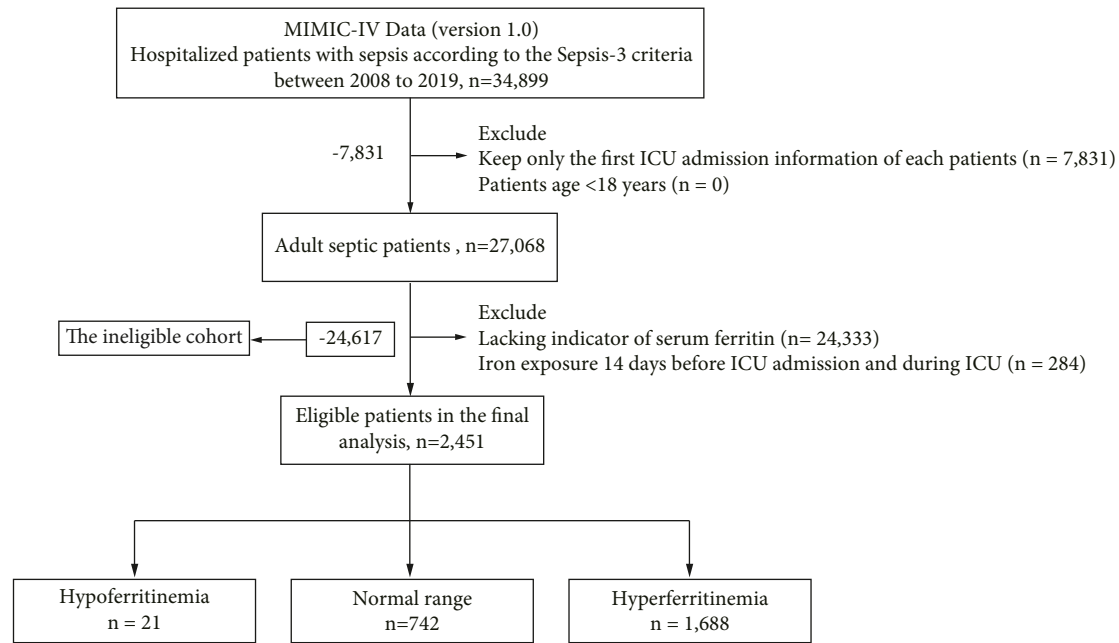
MIMIC-IV Data (version 1.0)
Hospitalized patients with sepsis according to the Sepsis-3 criteria between 2008 to 2019, n=34,899

-7,831

Exclude
Keep only the first ICU admission information of each patients (n = 7,831)
Patients age <18 years (n = 0)

Adult septic patients , n=27,068

The ineligible cohort

-24,617

Exclude
Lacking indicator of serum ferritin (n= 24,333)
Iron exposure 14 days before ICU admission and during ICU (n = 284)

Eligible patients in the final analysis, n=2,451

Hypoferritinemia
n = 21

Normal range
n=742

Hyperferritinemia
n = 1,688